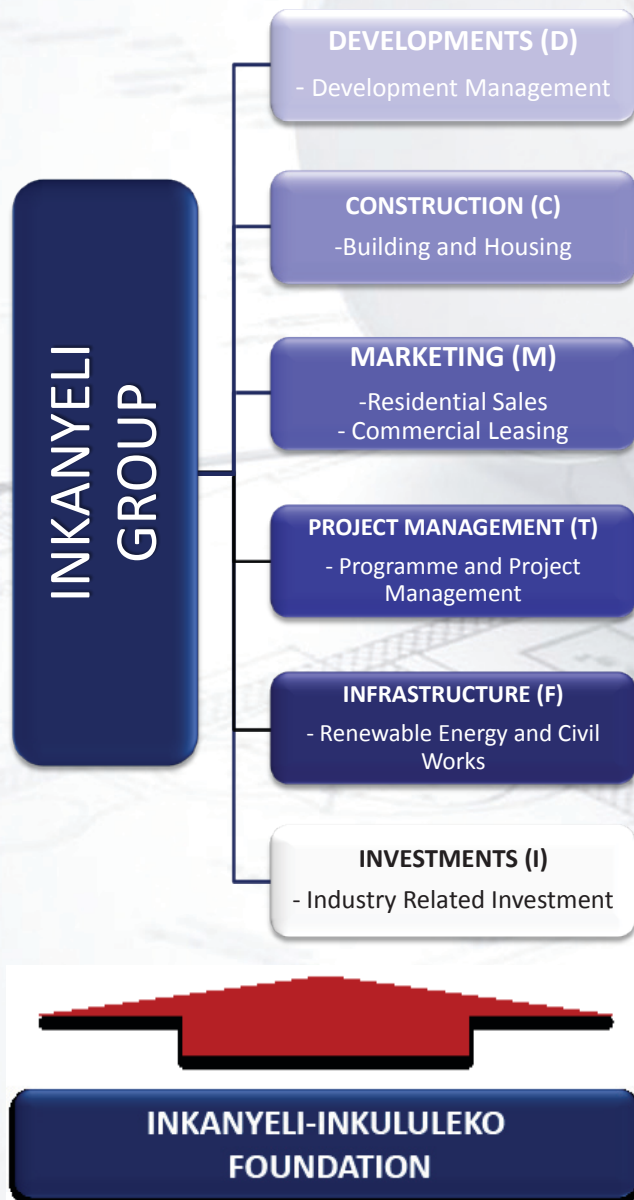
INKANYELI GROUP

DEVELOPMENTS (D)
- Development Management

CONSTRUCTION (C)
-Building and Housing

MARKETING (M)
-Residential Sales
- Commercial Leasing

PROJECT MANAGEMENT (T)
- Programme and Project Management

INFRASTRUCTURE (F)
- Renewable Energy and Civil Works

INVESTMENTS (I)
- Industry Related Investment

INKANYELI-INKULULEKO FOUNDATION